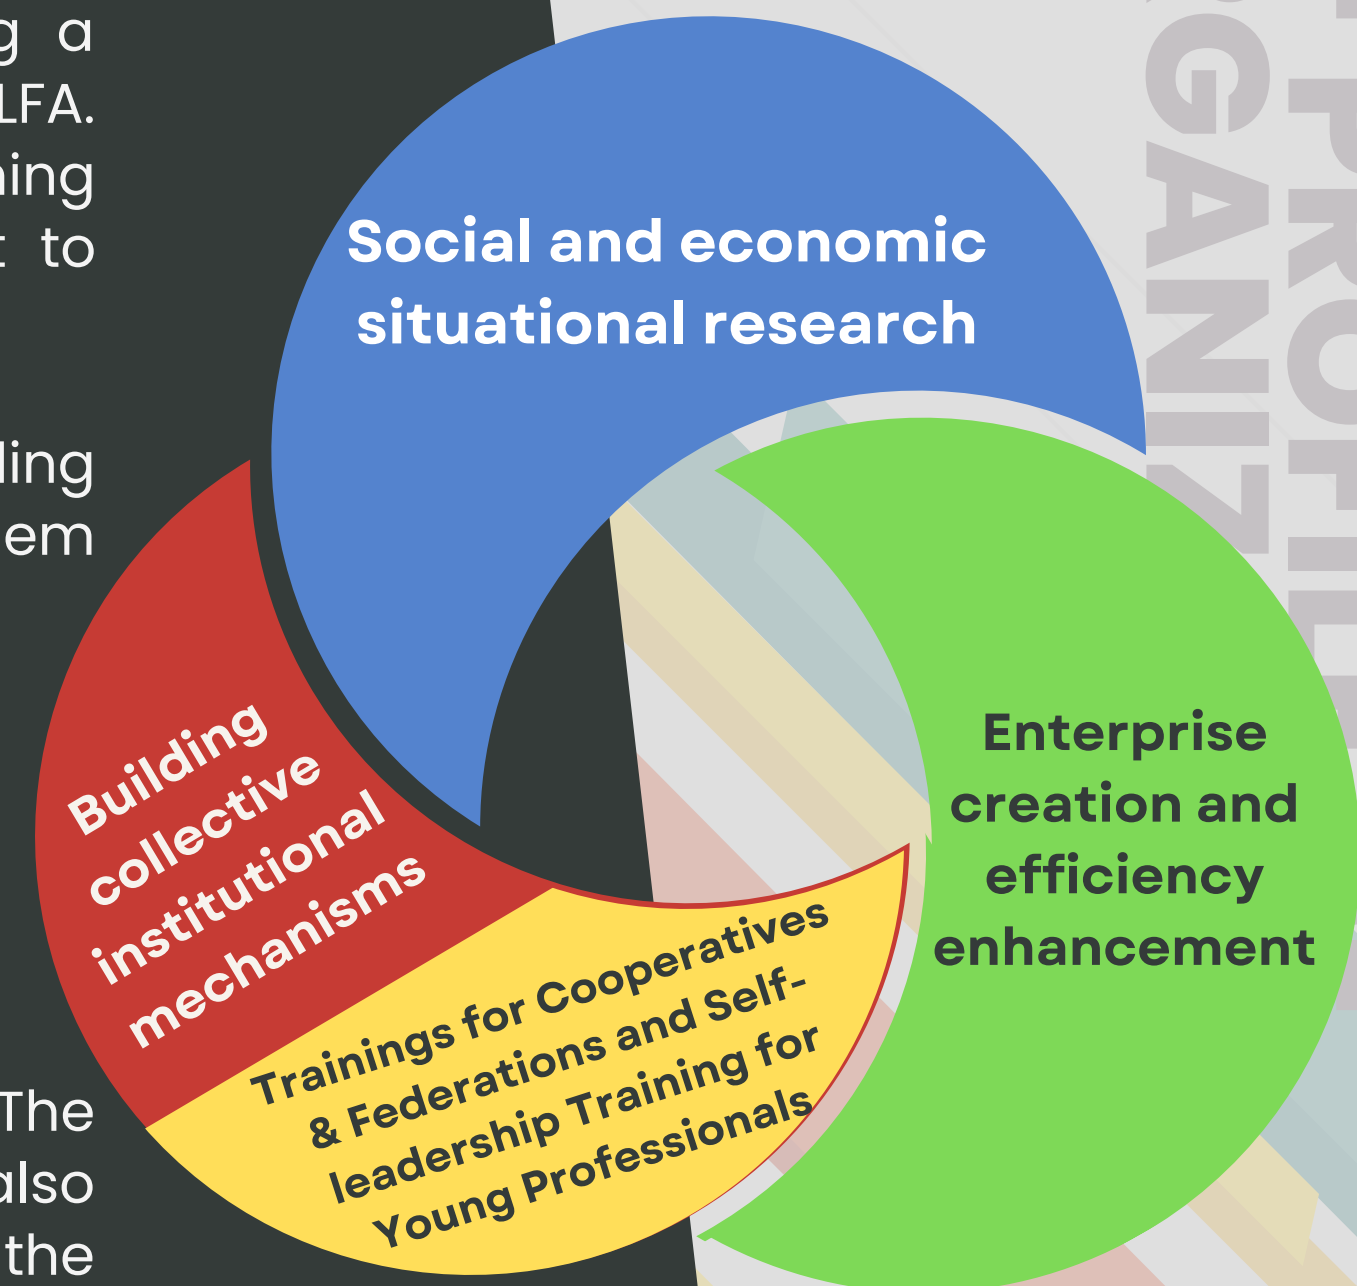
g a
LFA.
ning
t to

ling
em

The
also
the

Social and economic situational research

Enterprise creation and efficiency enhancement

Building collective institutional mechanisms

Trainings for Cooperatives & Federations and Self-leadership Training for Young Professionals

PROFIL
GANIZ